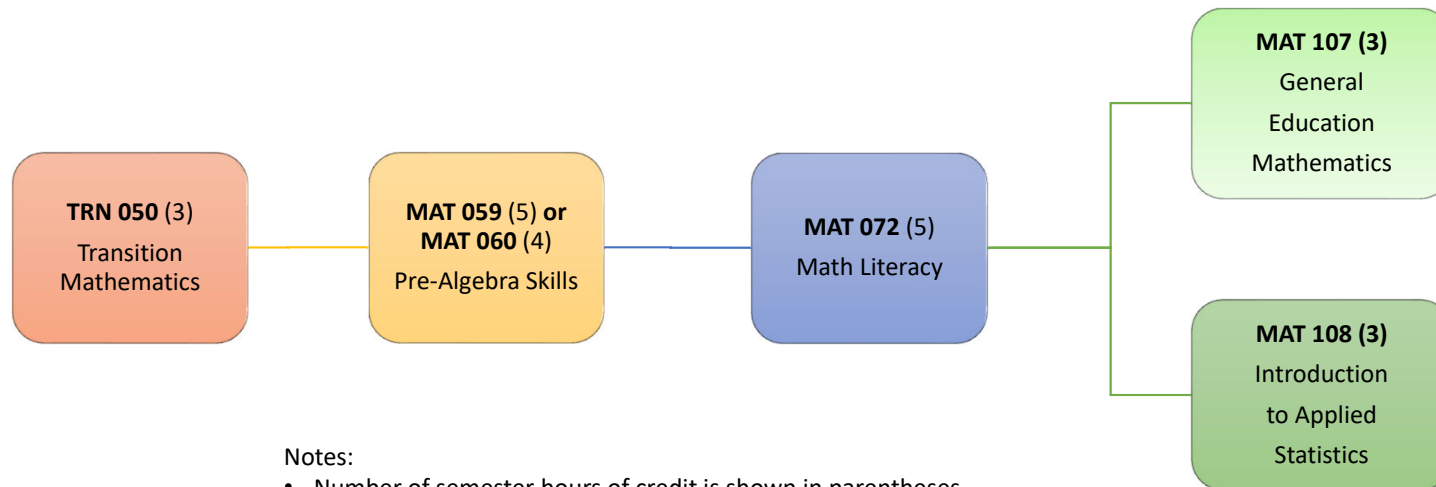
TRN 050 (3)
Transition Mathematics

MAT 059 (5) or MAT 060 (4)
Pre-Algebra Skills

MAT 072 (5)
Math Literacy

MAT 107 (3)
General Education Mathematics

MAT 108 (3)
Introduction to Applied Statistics

Notes:
• Number of semester hours of credit is shown in parentheses